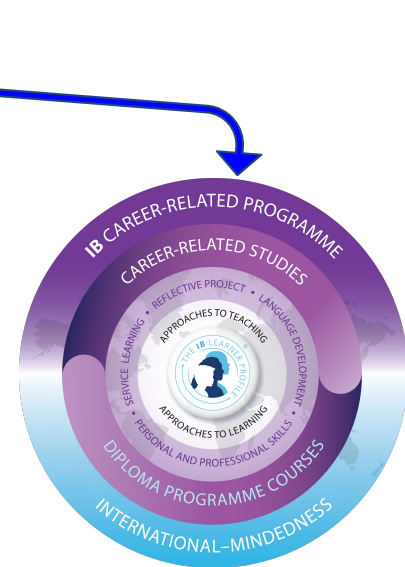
IB CAREER-RELATED PROGRAMME

CAREER-RELATED STUDIES

SERVICE LEARNING • REFLECTIVE PROJECT • LANGUAGE DEVELOPMENT • PERSONAL AND PROFESSIONAL SKILLS

APPROACHES TO TEACHING

THE IB LEARNER PROFILE

APPROACHES TO LEARNING

DIPLOMA PROGRAMME COURSES

INTERNATIONAL–MINDEDNESS